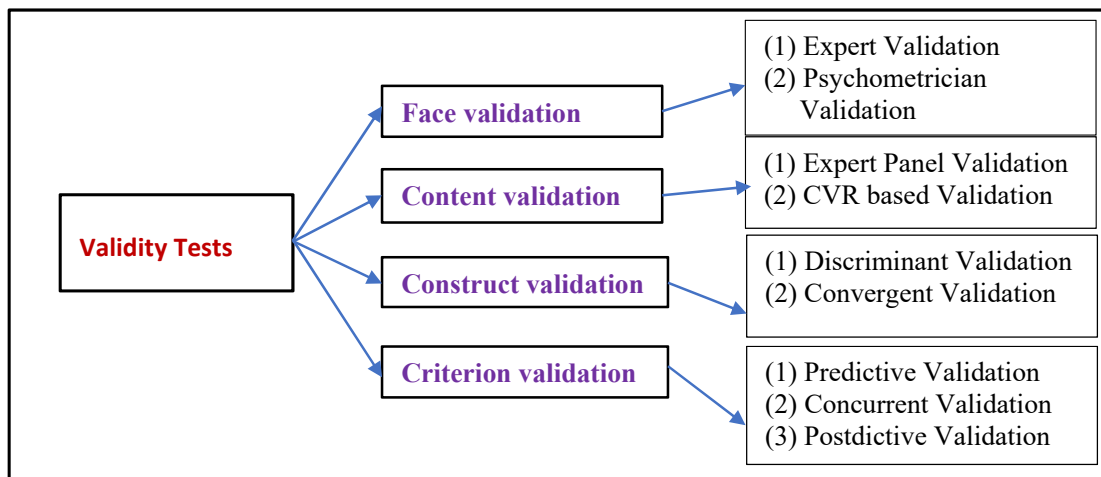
Validity Tests

Face validation

(1) Expert Validation
(2) Psychometrician Validation

Content validation

(1) Expert Panel Validation
(2) CVR based Validation

Construct validation

(1) Discriminant Validation
(2) Convergent Validation

Criterion validation

(1) Predictive Validation
(2) Concurrent Validation
(3) Postdictive Validation